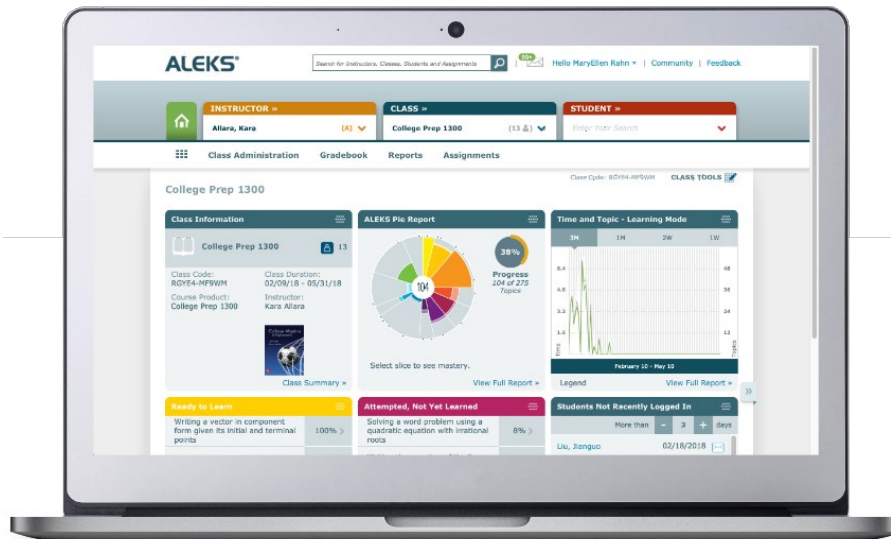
ALEKS®

Search for Instructors, Classes, Students and Assignments

10+

Hello MaryEllen Rahn ▾ | Community | Feedback

INSTRUCTOR »
Allara, Kara
(A)

CLASS »
College Prep 1300
(13)

STUDENT »
Enter User Search

Class Administration   Gradebook   Reports   Assignments

College Prep 1300

Class Code: RGYE4-MF9WM

CLASS TOOLS

Class Information

College Prep 1300   13

Class Code:
RGYE4-MF9WM

Class Duration:
02/09/18 - 05/31/18

Course Product:
College Prep 1300

Instructor:
Kara Allara

Class Summary »

ALEKS Pie Report

104

38%

Progress
104 of 275 Topics

Select slice to see mastery.

View Full Report »

Time and Topic - Learning Mode

3M   1M   2W   1W

6.4
4.8
3.2
1.6
0

48
36
24
12
0

Time

Topics

February 10 - May 10

Legend

View Full Report »

Ready to Learn

Writing a vector in component form given its initial and terminal points

100%

Attempted, Not Yet Learned

Solving a word problem using a quadratic equation with irrational roots

8%

Students Not Recently Logged In

More than   -   3   +   days

Liu, Jianguo   02/18/2018